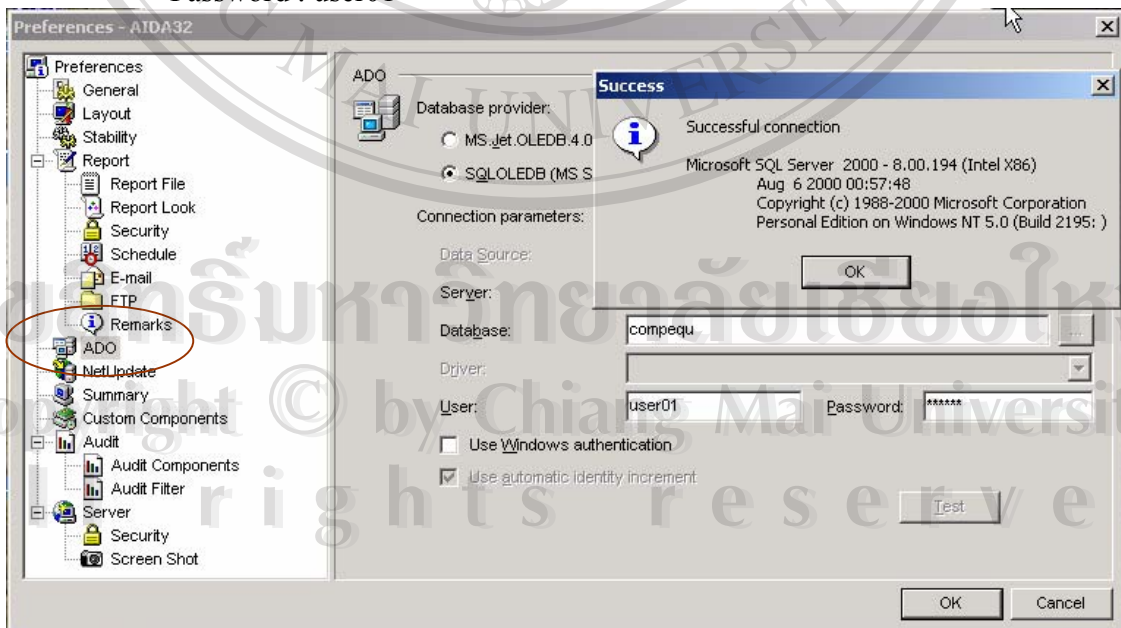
Password : user01

Preferences - AIDA32

Preferences
General
Layout
Stability
Report
Report File
Report Look
Security
Schedule
E-mail
FTP
Remarks
ADO
NetUpdate
Summary
Custom Components
Audit
Audit Components
Audit Filter
Server
Security
Screen Shot

ADO

Database provider:

MS.Jet.OLEDB.4.0

SQLOLEDB (MS S

Connection parameters:

Data Source:

Server:

Database: compequ

Driver:

User: user01

Password: ******

Use Windows authentication

Use automatic identity increment

Test

OK

Cancel

Success

Successful connection

Microsoft SQL Server 2000 - 8.00.194 (Intel X86)
Aug 6 2000 00:57:48
Copyright (c) 1988-2000 Microsoft Corporation
Personal Edition on Windows NT 5.0 (Build 2195: )

OK

ลิขสิทธิ์มหาวิทยาลัยเชียงใหม่
Copyright © by Chiang Mai University
All rights reserved